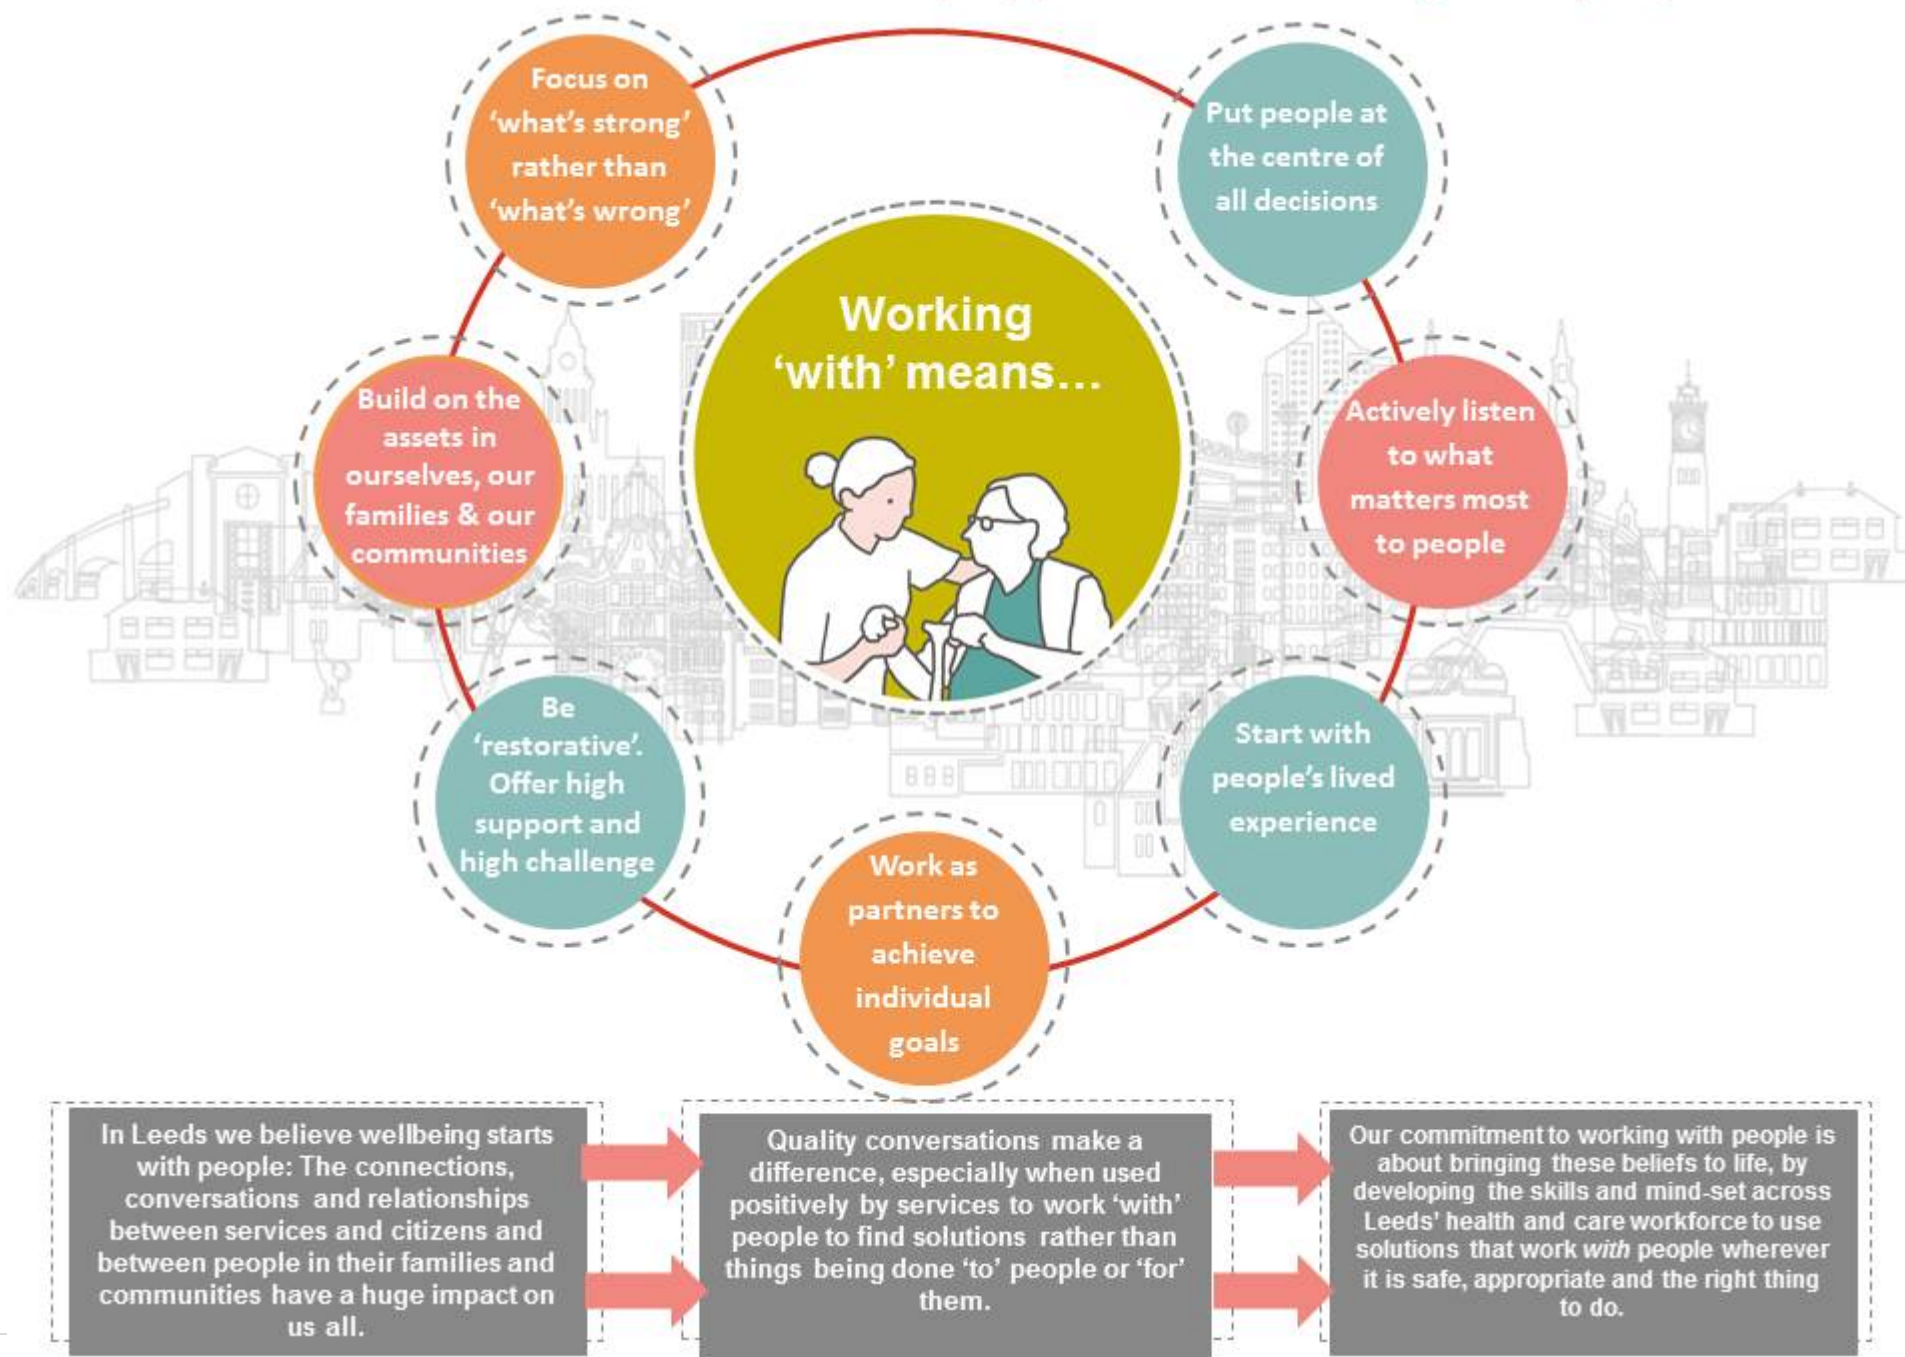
Working 'with' means…

Focus on 'what's strong' rather than 'what's wrong'

Put people at the centre of all decisions

Build on the assets in ourselves, our families & our communities

Actively listen to what matters most to people

Be 'restorative'. Offer high support and high challenge

Start with people's lived experience

Work as partners to achieve individual goals

In Leeds we believe wellbeing starts with people: The connections, conversations and relationships between services and citizens and between people in their families and communities have a huge impact on us all.

Quality conversations make a difference, especially when used positively by services to work 'with' people to find solutions rather than things being done 'to' people or 'for' them.

Our commitment to working with people is about bringing these beliefs to life, by developing the skills and mind-set across Leeds' health and care workforce to use solutions that work *with* people wherever it is safe, appropriate and the right thing to do.